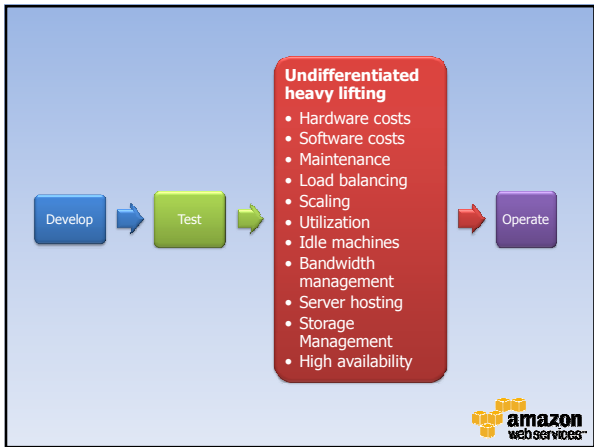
Develop

Test

Undifferentiated heavy lifting

- Hardware costs
- Software costs
- Maintenance
- Load balancing
- Scaling
- Utilization
- Idle machines
- Bandwidth management
- Server hosting
- Storage Management
- High availability

Operate

amazon webservices™